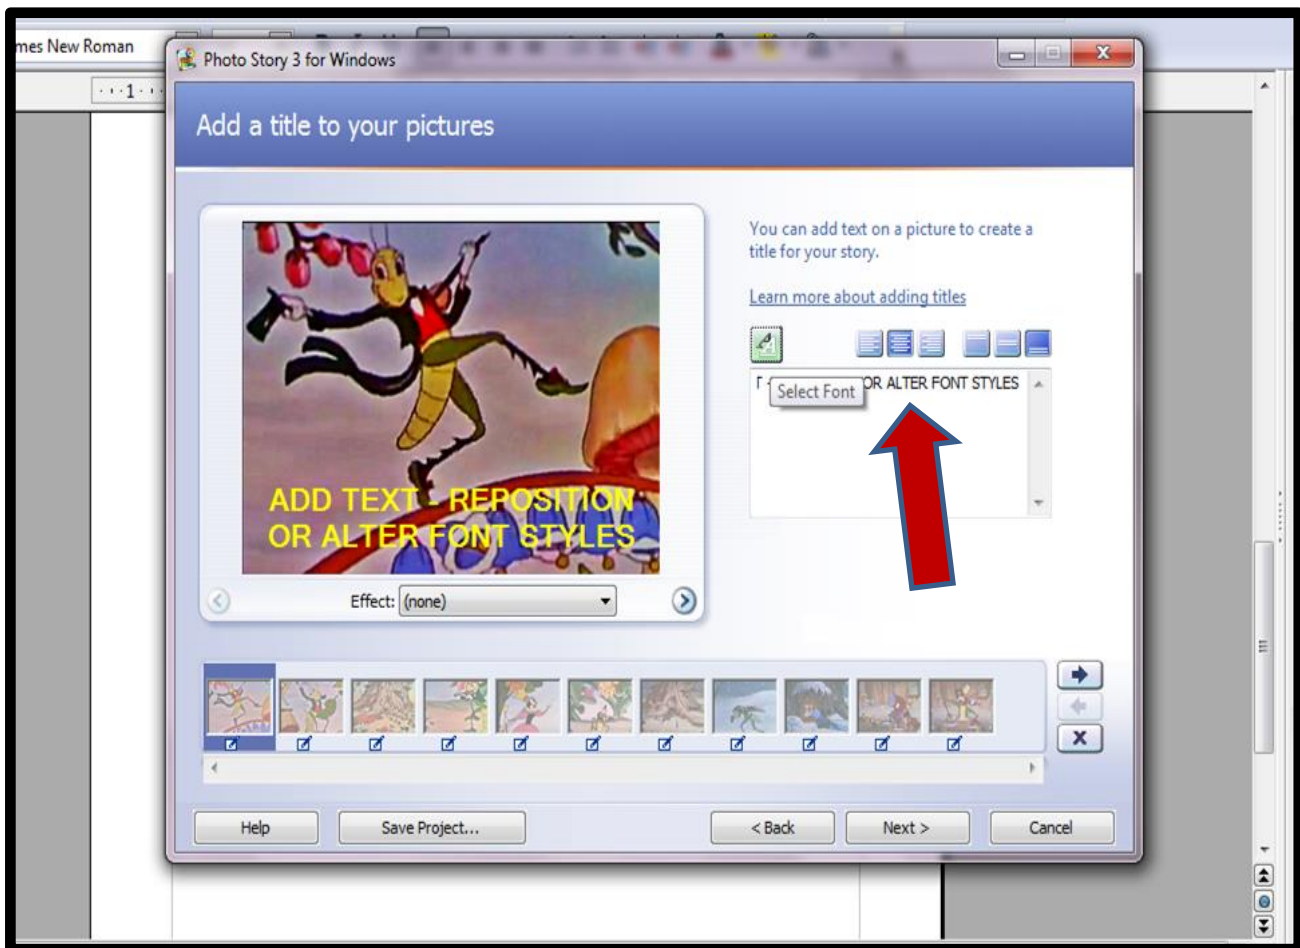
mes New Roman

Photo Story 3 for Windows

Add a title to your pictures

ADD TEXT - REPOSITION OR ALTER FONT STYLES

Effect: (none)

You can add text on a picture to create a title for your story.

Learn more about adding titles

Select Font

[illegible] OR ALTER FONT STYLES

Help

Save Project...

< Back

Next >

Cancel